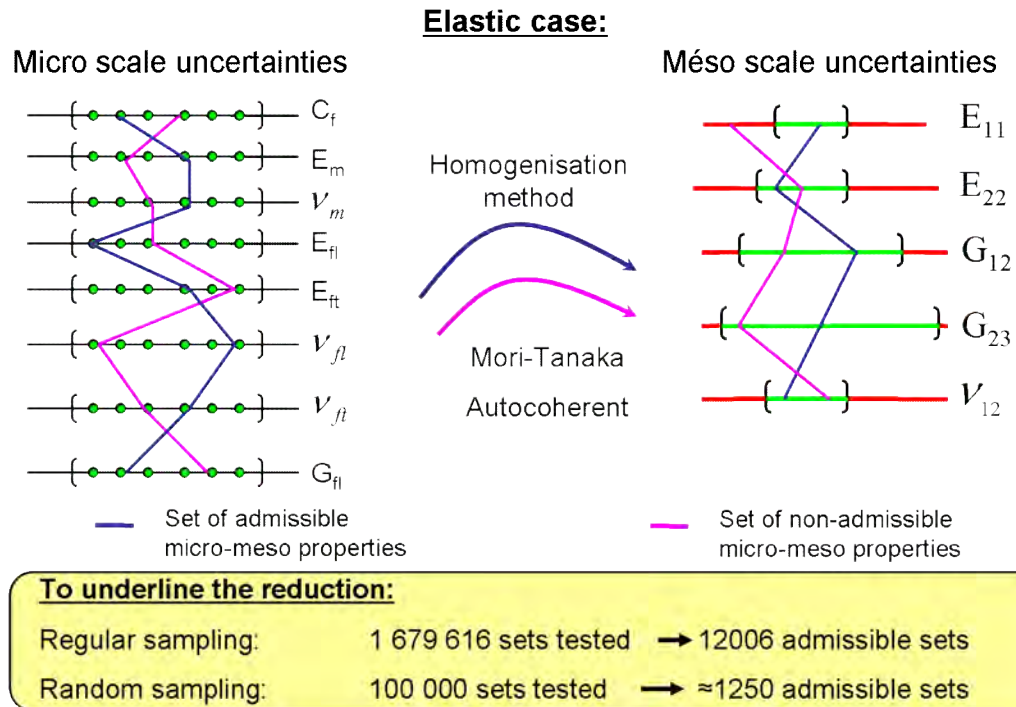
Elastic case:

Micro scale uncertainties

Méso scale uncertainties

$C_f$

$E_m$

$\nu_m$

$E_{fl}$

$E_{ft}$

$\nu_{fl}$

$\nu_{ft}$

$G_{fl}$

Homogenisation method

Mori-Tanaka

Autocoherent

$E_{11}$

$E_{22}$

$G_{12}$

$G_{23}$

$\nu_{12}$

Set of admissible micro-meso properties

Set of non-admissible micro-meso properties

To underline the reduction:

Regular sampling: 1 679 616 sets tested → 12006 admissible sets

Random sampling: 100 000 sets tested → ≈1250 admissible sets